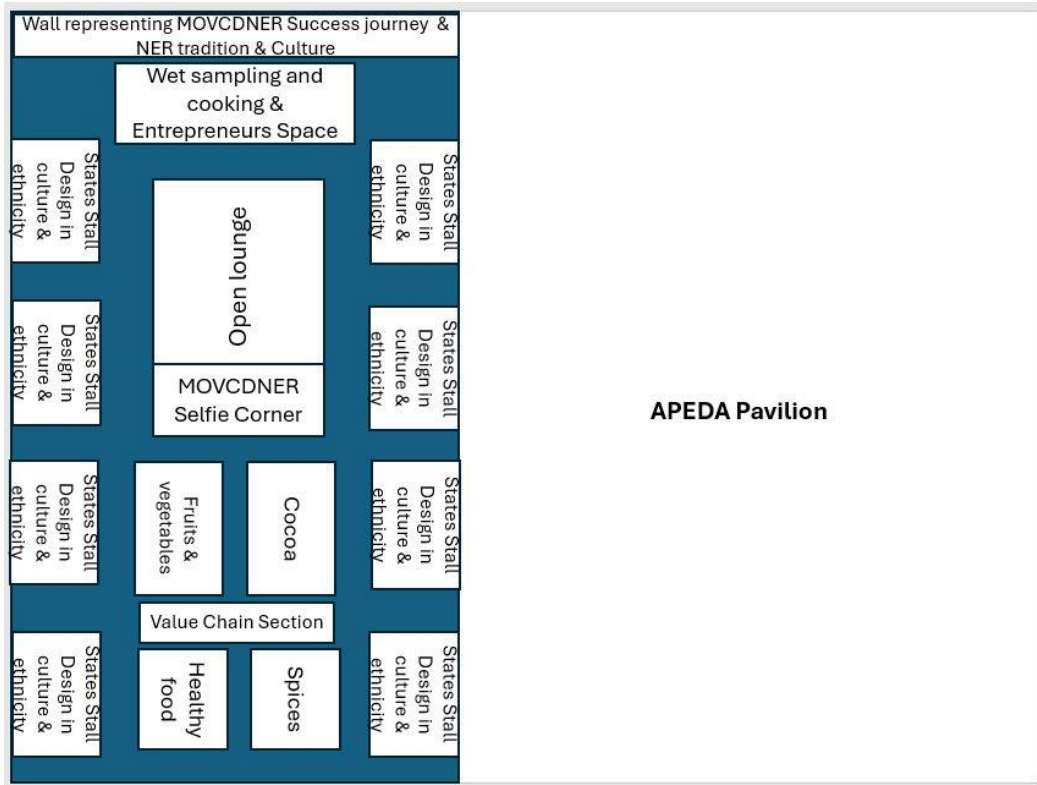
Wall representing MOVCDNER Success journey & NER tradition & Culture

Wet sampling and cooking & Entrepreneurs Space

States Stall Design in culture & ethnicity

States Stall Design in culture & ethnicity

Open lounge

States Stall Design in culture & ethnicity

States Stall Design in culture & ethnicity

MOVCDNER Selfie Corner

States Stall Design in culture & ethnicity

Fruits & vegetables

Cocoa

States Stall Design in culture & ethnicity

Value Chain Section

States Stall Design in culture & ethnicity

Healthy food

Spices

States Stall Design in culture & ethnicity

APEDA Pavilion